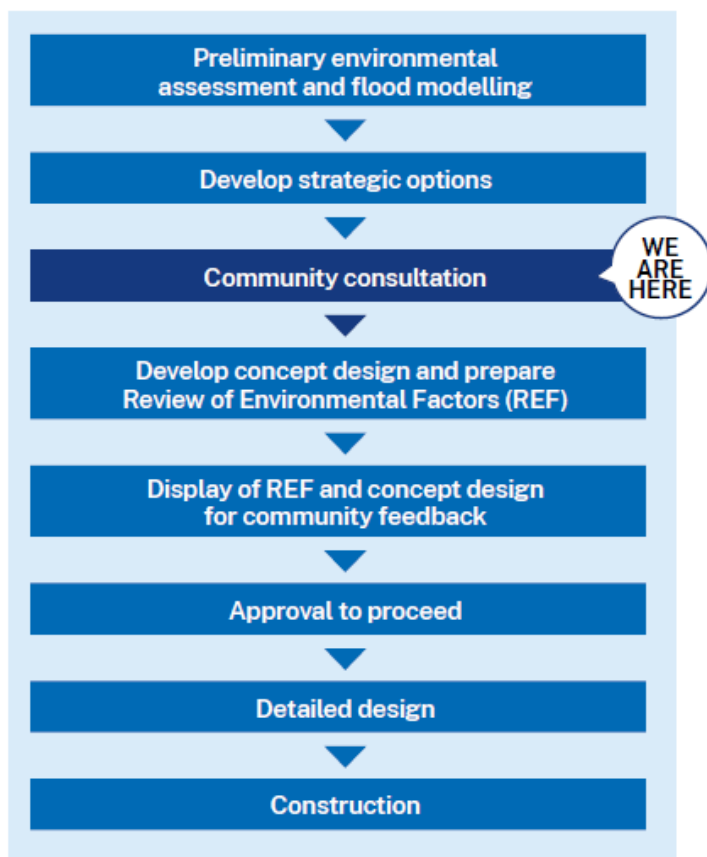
Preliminary environmental assessment and flood modelling

Develop strategic options

Community consultation

WE ARE HERE

Develop concept design and prepare Review of Environmental Factors (REF)

Display of REF and concept design for community feedback

Approval to proceed

Detailed design

Construction